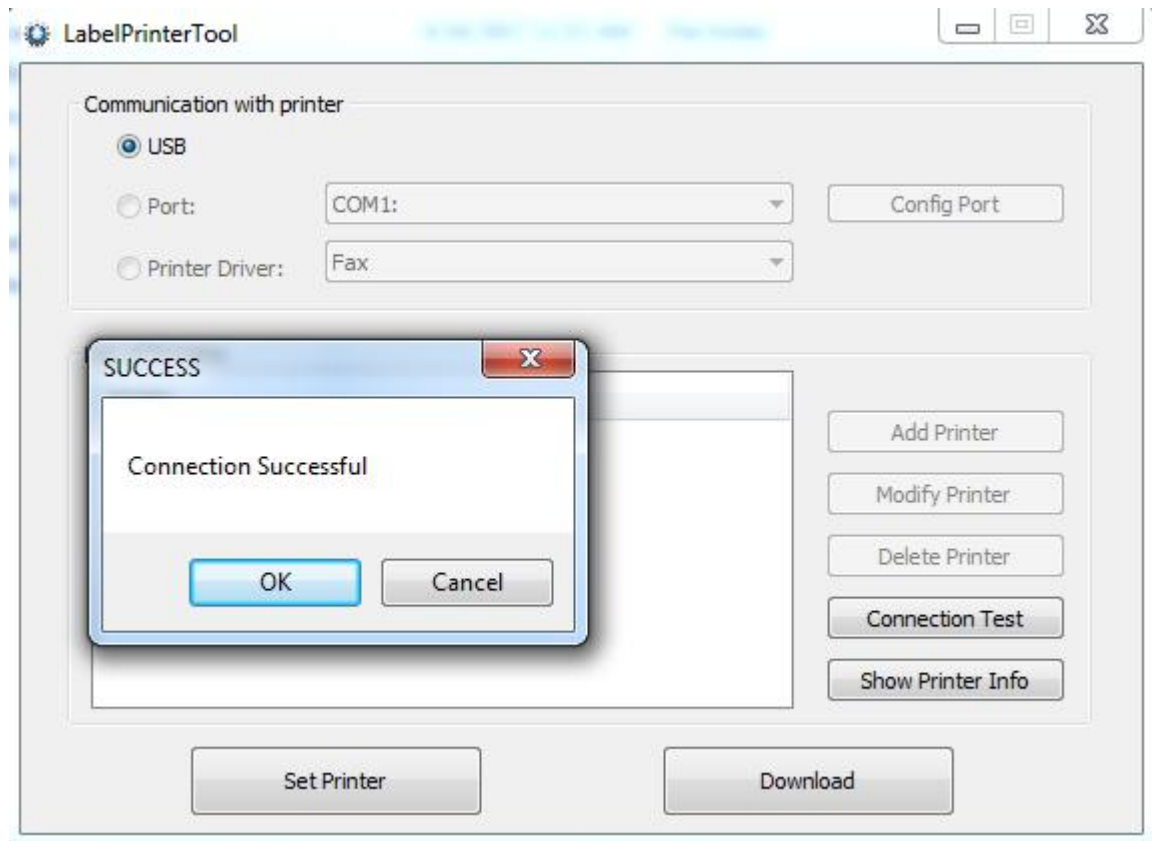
LabelPrinterTool

Communication with printer

USB

Port: COM1: Config Port

Printer Driver: Fax

SUCCESS

Connection Successful

OK Cancel

Add Printer

Modify Printer

Delete Printer

Connection Test

Show Printer Info

Set Printer

Download